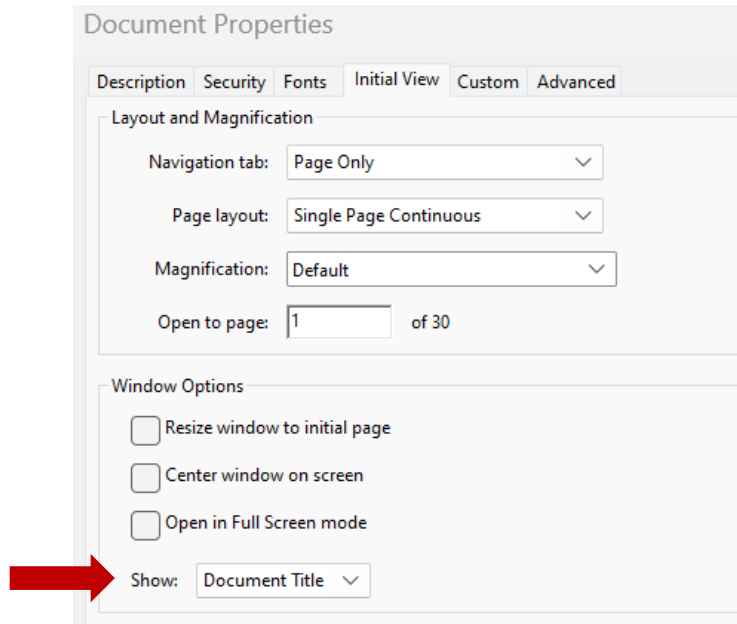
Document Properties

Description Security Fonts Initial View Custom Advanced

Layout and Magnification

Navigation tab: Page Only

Page layout: Single Page Continuous

Magnification: Default

Open to page: 1 of 30

Window Options

Resize window to initial page

Center window on screen

Open in Full Screen mode

Show: Document Title